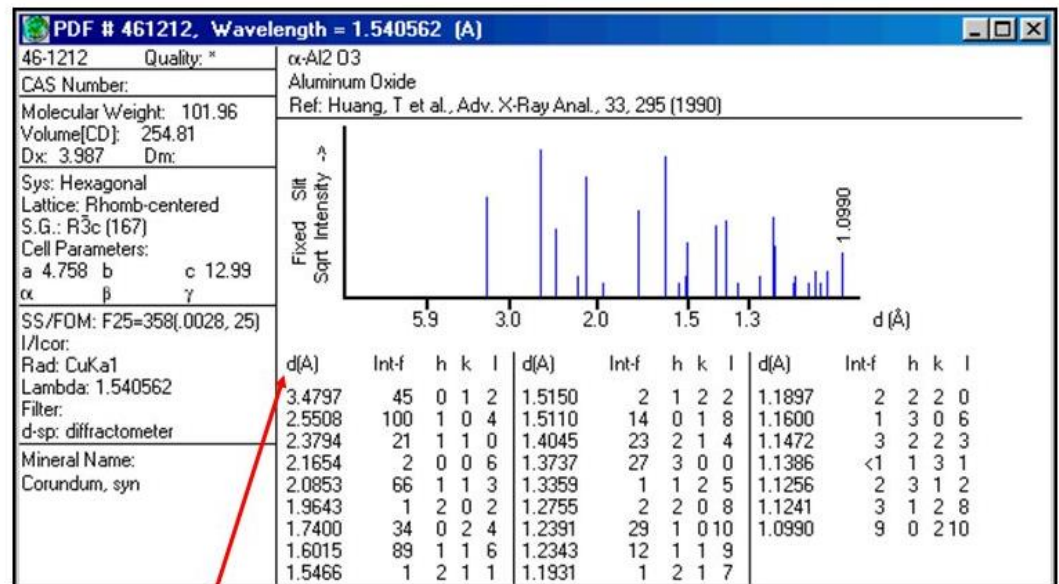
PDF # 461212, Wavelength = 1.540562 (A)

46-1212 Quality: *
CAS Number:
Molecular Weight: 101.96
Volume[CD]: 254.81
Dx: 3.987 Dm:
Sys: Hexagonal
Lattice: Rhomb-centered
S.G.: R$\bar{3}$c (167)
Cell Parameters:
a 4.758 b c 12.99
α β γ
SS/FOM: F25=358(.0028, 25)
I/Icor:
Rad: CuKa1
Lambda: 1.540562
Filter:
d-sp: diffractometer
Mineral Name:
Corundum, syn

α-Al2 O3
Aluminum Oxide
Ref: Huang, T et al., Adv. X-Ray Anal., 33, 295 (1990)

Fixed Slit Sqrt Intensity ->
1.0990
5.9 3.0 2.0 1.5 1.3 d (Å)

| d(A) | Int-f | h | k | l | d(A) | Int-f | h | k | l | d(A) | Int-f | h | k | l |
|---|---|---|---|---|---|---|---|---|---|---|---|---|---|---|
| 3.4797 | 45 | 0 | 1 | 2 | 1.5150 | 2 | 1 | 2 | 2 | 1.1897 | 2 | 2 | 2 | 0 |
| 2.5508 | 100 | 1 | 0 | 4 | 1.5110 | 14 | 0 | 1 | 8 | 1.1600 | 1 | 3 | 0 | 6 |
| 2.3794 | 21 | 1 | 1 | 0 | 1.4045 | 23 | 2 | 1 | 4 | 1.1472 | 3 | 2 | 2 | 3 |
| 2.1654 | 2 | 0 | 0 | 6 | 1.3737 | 27 | 3 | 0 | 0 | 1.1386 | <1 | 1 | 3 | 1 |
| 2.0853 | 66 | 1 | 1 | 3 | 1.3359 | 1 | 1 | 2 | 5 | 1.1256 | 2 | 3 | 1 | 2 |
| 1.9643 | 1 | 2 | 0 | 2 | 1.2755 | 2 | 2 | 0 | 8 | 1.1241 | 3 | 1 | 2 | 8 |
| 1.7400 | 34 | 0 | 2 | 4 | 1.2391 | 29 | 1 | 0 | 10 | 1.0990 | 9 | 0 | 2 | 10 |
| 1.6015 | 89 | 1 | 1 | 6 | 1.2343 | 12 | 1 | 1 | 9 | | | | | |
| 1.5466 | 1 | 2 | 1 | 1 | 1.1931 | 1 | 2 | 1 | 7 | | | | | |